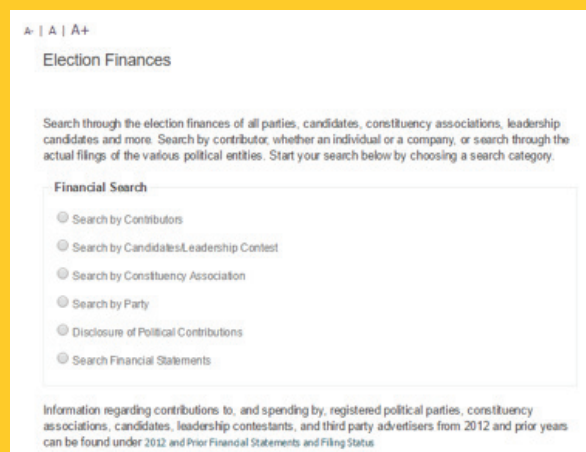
A- | A | A+

Election Finances

Search through the election finances of all parties, candidates, constituency associations, leadership candidates and more. Search by contributor, whether an individual or a company, or search through the actual filings of the various political entities. Start your search below by choosing a search category.

Financial Search

Search by Contributors

Search by Candidates/Leadership Contest

Search by Constituency Association

Search by Party

Disclosure of Political Contributions

Search Financial Statements

Information regarding contributions to, and spending by, registered political parties, constituency associations, candidates, leadership contestants, and third party advertisers from 2012 and prior years can be found under 2012 and Prior Financial Statements and Filing Status